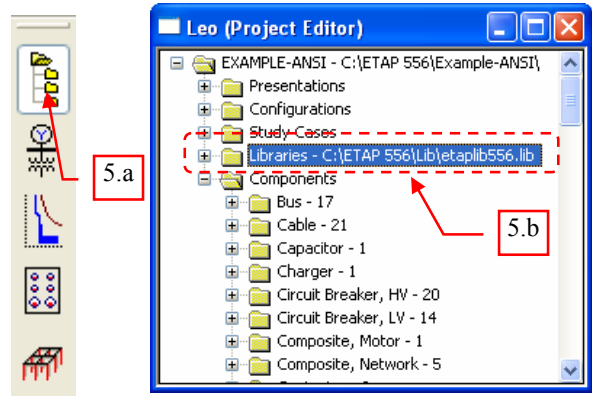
Leo (Project Editor)

EXAMPLE-ANSI - C:\ETAP 556\Example-ANSI\
Presentations
Configurations
Study Cases
Libraries - C:\ETAP 556\Lib\etaplib556.lib
Components
Bus - 17
Cable - 21
Capacitor - 1
Charger - 1
Circuit Breaker, HV - 20
Circuit Breaker, LV - 14
Composite, Motor - 1
Composite, Network - 5

5.a

5.b